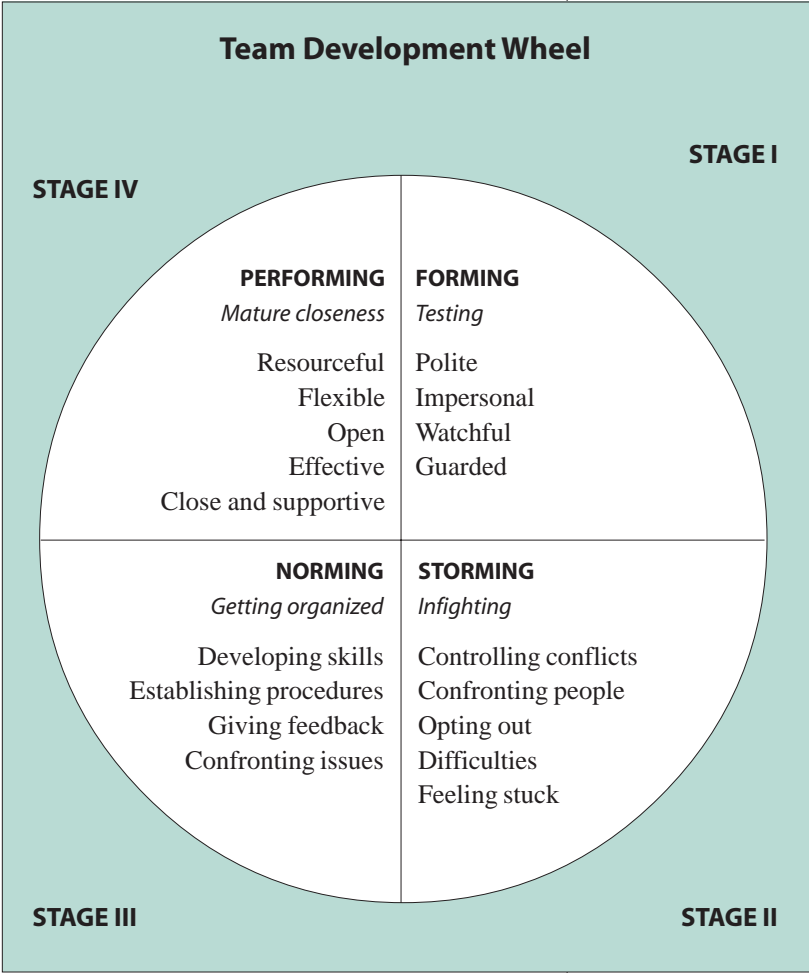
Team Development Wheel

STAGE IV

STAGE I

PERFORMING
Mature closeness

Resourceful
Flexible
Open
Effective
Close and supportive

FORMING
Testing

Polite
Impersonal
Watchful
Guarded

NORMING
Getting organized

Developing skills
Establishing procedures
Giving feedback
Confronting issues

STORMING
Infighting

Controlling conflicts
Confronting people
Opting out
Difficulties
Feeling stuck

STAGE III

STAGE II